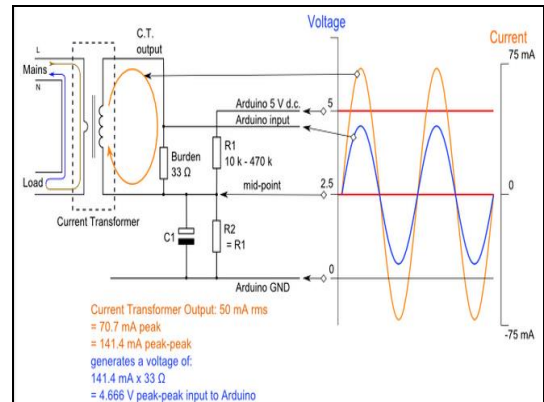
Voltage

Current

L

Mains

N

Load

C.T. output

Current Transformer

Burden 33 Ω

Arduino 5 V d.c.

Arduino input

R1 10 k - 470 k

mid-point

C1

R2 = R1

Arduino GND

5

2.5

0

75 mA

0

-75 mA

Current Transformer Output: 50 mA rms
= 70.7 mA peak
= 141.4 mA peak-peak
generates a voltage of:
141.4 mA x 33 Ω
= 4.666 V peak-peak input to Arduino